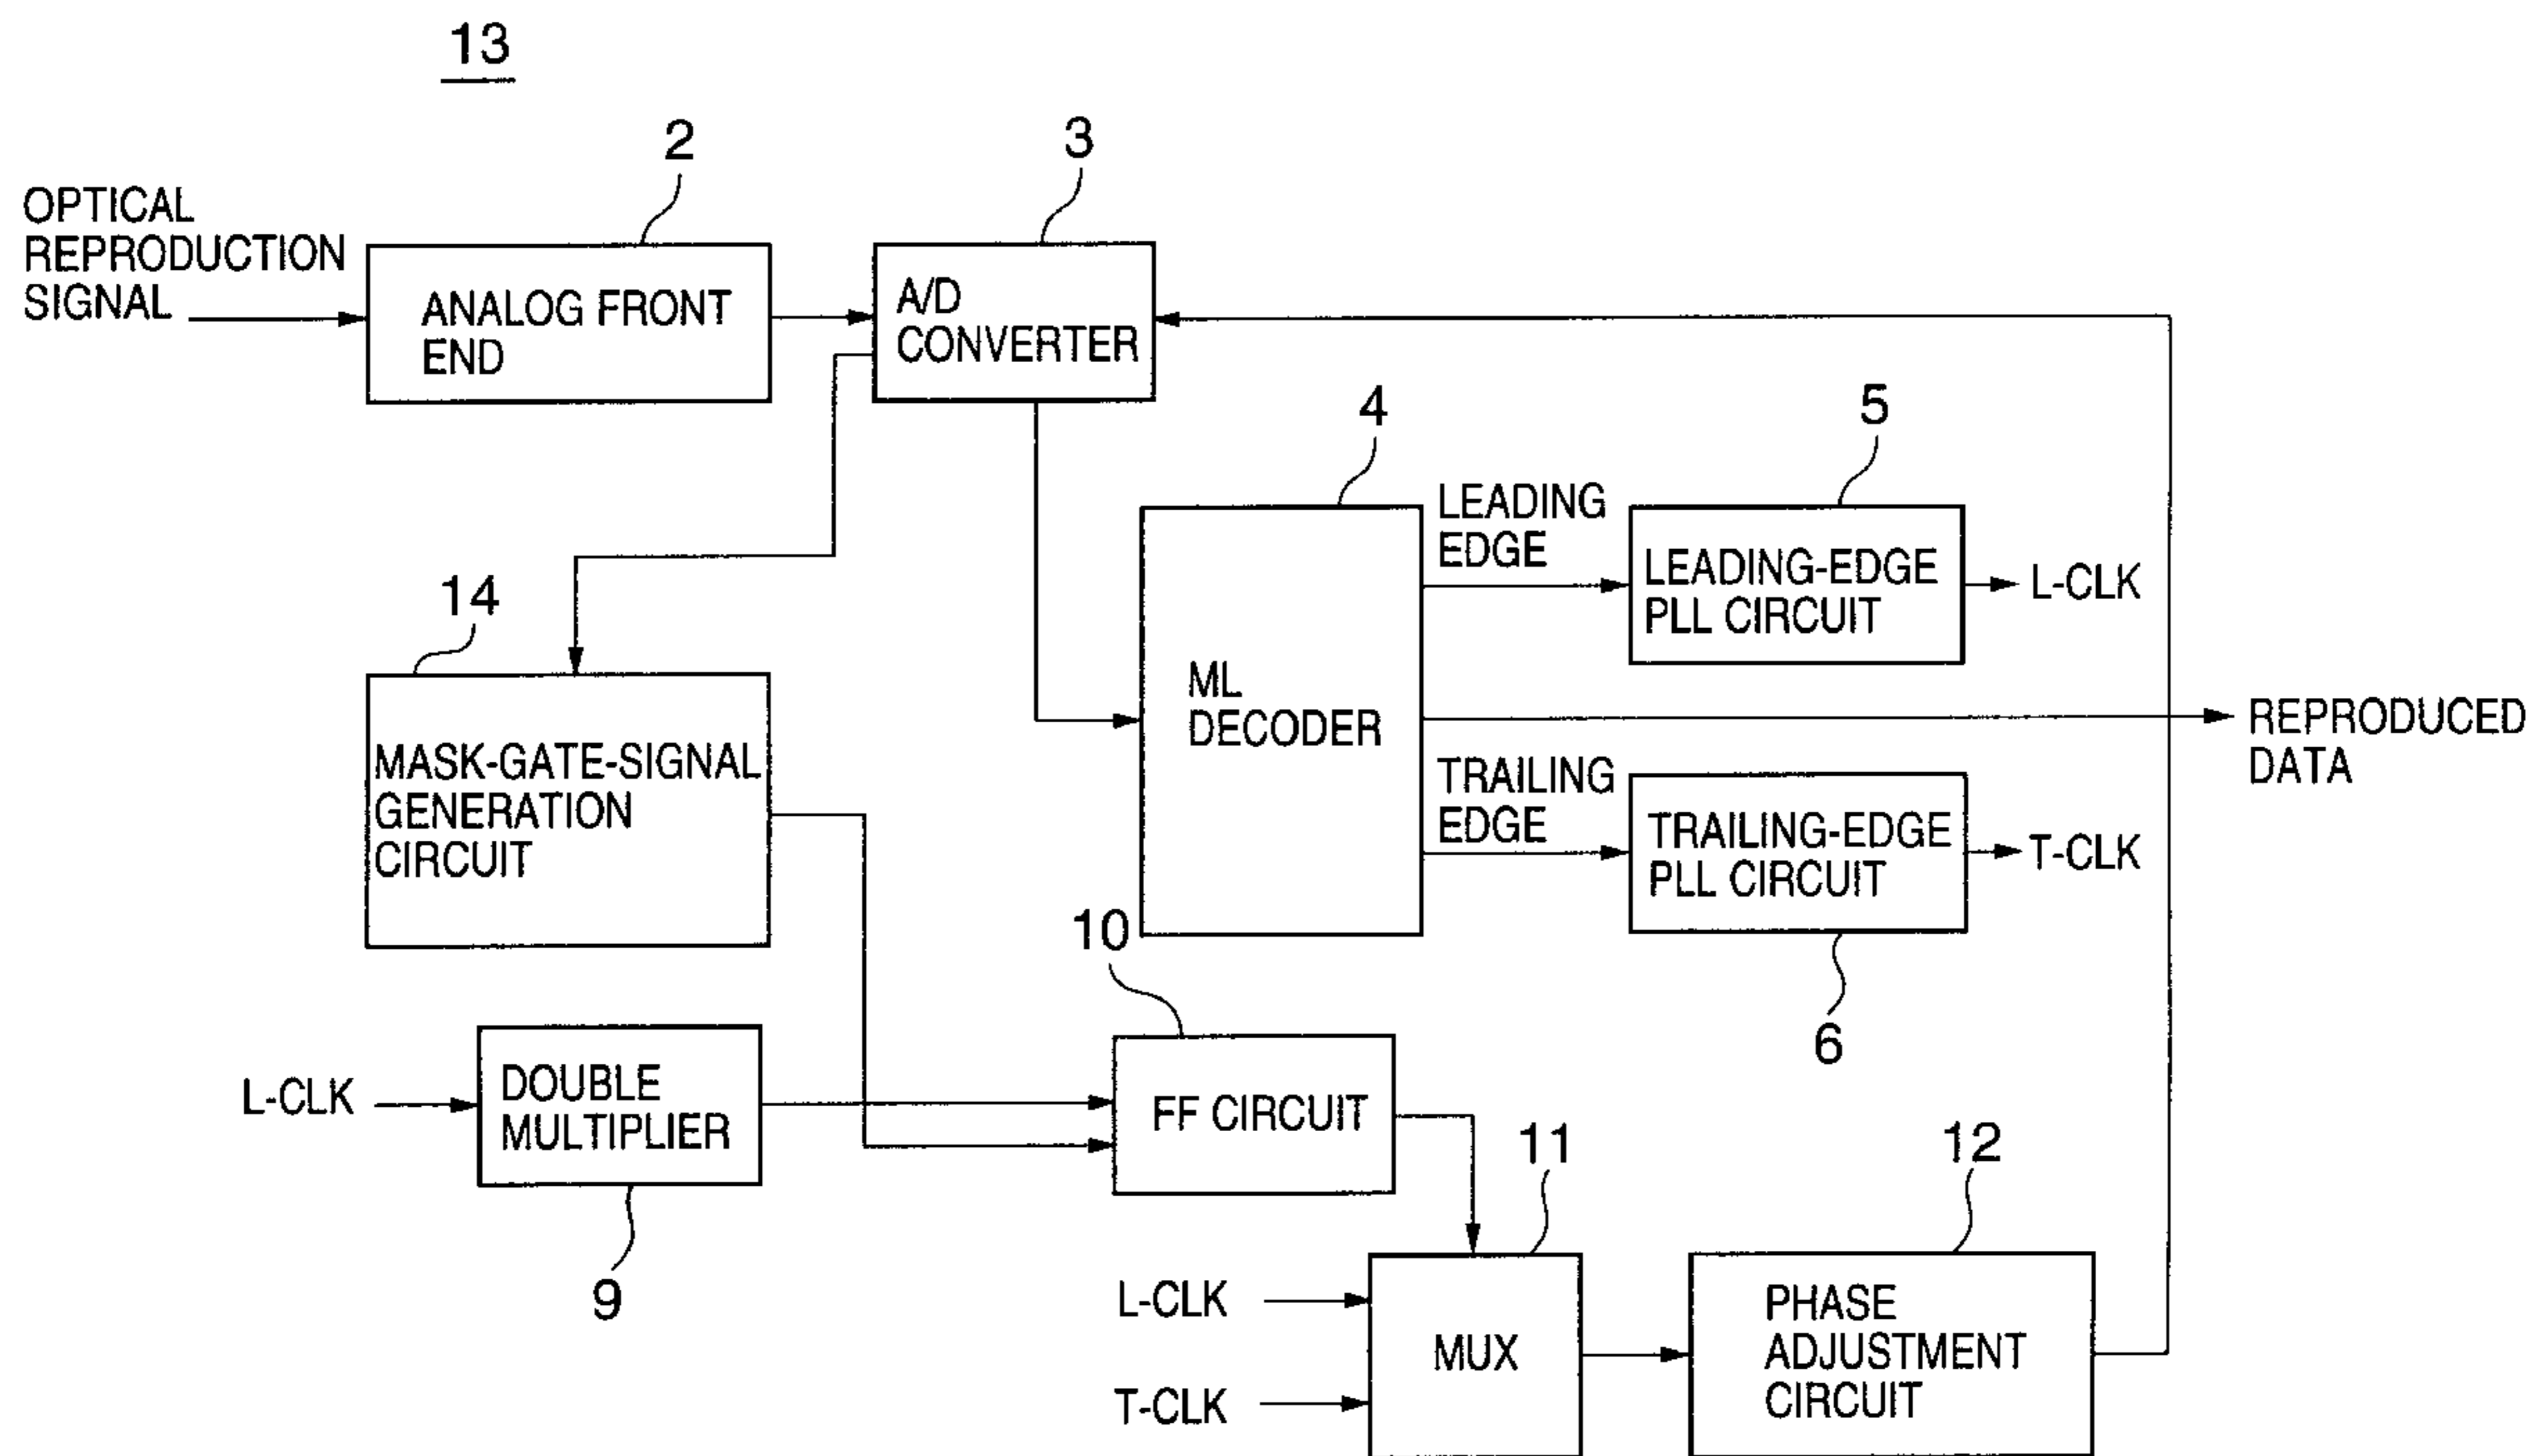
13

2

3

OPTICAL REPRODUCTION SIGNAL

ANALOG FRONT END

A/D CONVERTER

4

5

LEADING EDGE

LEADING-EDGE PLL CIRCUIT

L-CLK

14

ML DECODER

REPRODUCED DATA

MASK-GATE-SIGNAL GENERATION CIRCUIT

TRAILING EDGE

TRAILING-EDGE PLL CIRCUIT

T-CLK

10

6

L-CLK

DOUBLE MULTIPLIER

FF CIRCUIT

11

12

9

L-CLK

MUX

PHASE ADJUSTMENT CIRCUIT

T-CLK